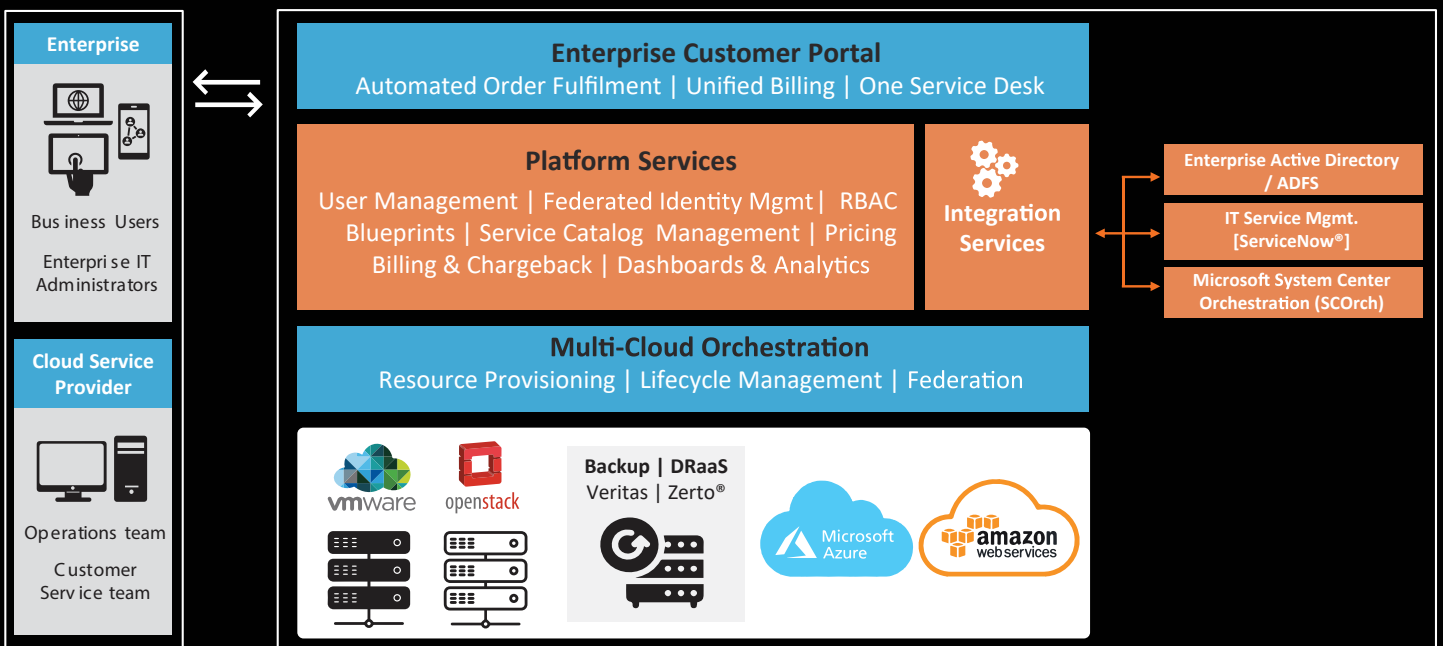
Enterprise

Business Users

Enterprise IT Administrators

Cloud Service Provider

Operations team

Customer Service team

Enterprise Customer Portal
Automated Order Fulfilment | Unified Billing | One Service Desk

Platform Services
User Management | Federated Identity Mgmt | RBAC
Blueprints | Service Catalog Management | Pricing
Billing & Chargeback | Dashboards & Analytics

Integration Services

Enterprise Active Directory / ADFS

IT Service Mgmt. [ServiceNow®]

Microsoft System Center Orchestration (SCOrch)

Multi-Cloud Orchestration
Resource Provisioning | Lifecycle Management | Federation

vmware

openstack

Backup | DRaaS
Veritas | Zerto®

Microsoft Azure

amazon web services